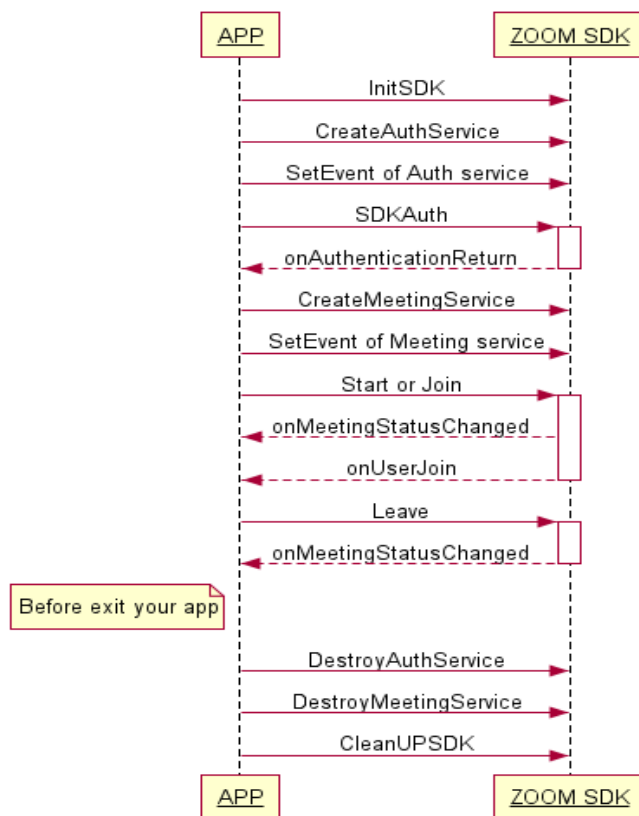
APP

ZOOM SDK

InitSDK

CreateAuthService

SetEvent of Auth service

SDKAuth

onAuthenticationReturn

CreateMeetingService

SetEvent of Meeting service

Start or Join

onMeetingStatusChanged

onUserJoin

Leave

onMeetingStatusChanged

Before exit your app

DestroyAuthService

DestroyMeetingService

CleanUPSDK

APP

ZOOM SDK